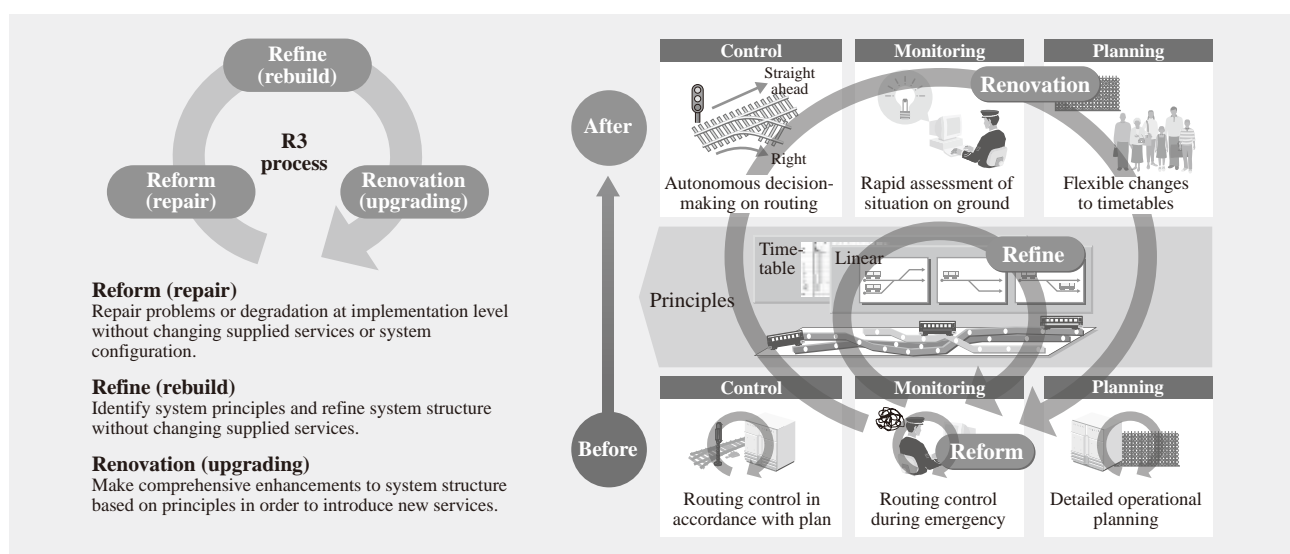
Refine (rebuild)

R3 process

Reform (repair)

Renovation (upgrading)

**Reform (repair)**
Repair problems or degradation at implementation level without changing supplied services or system configuration.

**Refine (rebuild)**
Identify system principles and refine system structure without changing supplied services.

**Renovation (upgrading)**
Make comprehensive enhancements to system structure based on principles in order to introduce new services.

After

Control

Straight ahead

Right

Autonomous decision-making on routing

Monitoring

Renovation

Rapid assessment of situation on ground

Planning

Flexible changes to timetables

Principles

Timetable

Linear

Refine

Before

Control

Routing control in accordance with plan

Monitoring

Reform

Routing control during emergency

Planning

Detailed operational planning